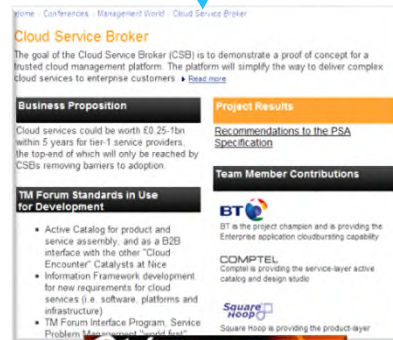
Home › Conferences › Management World › Cloud Service Broker

Cloud Service Broker

The goal of the Cloud Service Broker (CSB) is to demonstrate a proof of concept for a trusted cloud management platform. The platform will simplify the way to deliver complex cloud services to enterprise customers. ▸ Read more

Business Proposition

Cloud services could be worth £0.25-1bn within 5 years for tier-1 service providers, the top-end of which will only be reached by CSBs removing barriers to adoption.

TM Forum Standards in Use for Development

- Active Catalog for product and service assembly, and as a B2B interface with the other "Cloud Encounter" Catalysts at Nice
- Information Framework development for new requirements for cloud services (i.e. software, platforms and infrastructure)
- TM Forum Interface Program, Service Problem Management "world first"

Project Results

Recommendations to the PSA Specification

Team Member Contributions

BT

BT is the project champion and is providing the Enterprise application cloudbursting capability

COMPTEL

Comptel is providing the service-layer active catalog and design studio

Square Hoop

Square Hoop is providing the product-layer